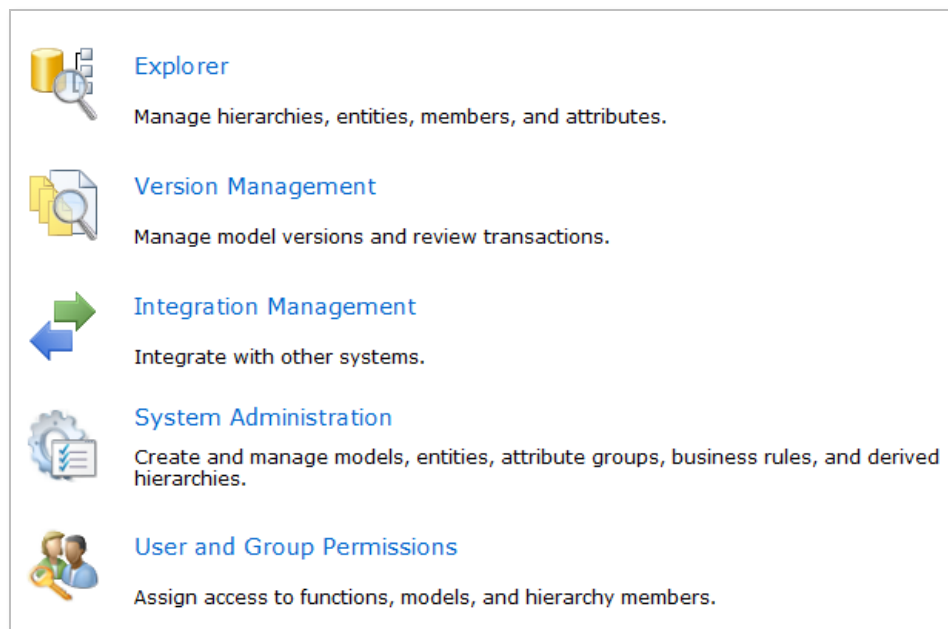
Explorer

Manage hierarchies, entities, members, and attributes.

Version Management

Manage model versions and review transactions.

Integration Management

Integrate with other systems.

System Administration

Create and manage models, entities, attribute groups, business rules, and derived hierarchies.

User and Group Permissions

Assign access to functions, models, and hierarchy members.